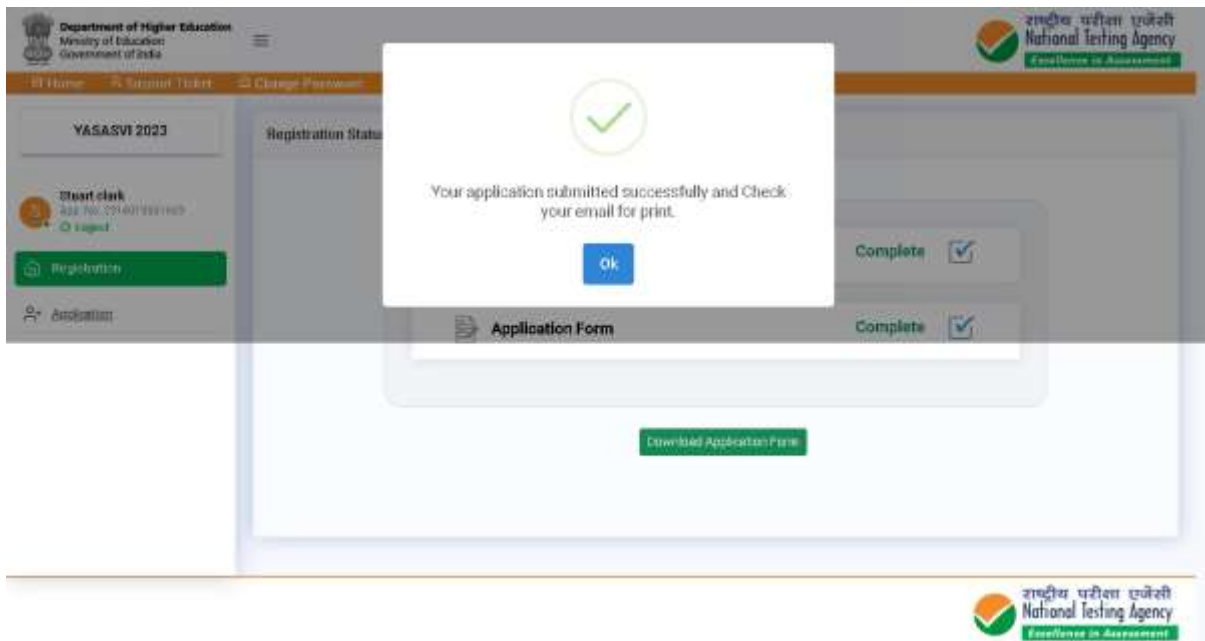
Department of Higher Education
Ministry of Education
Government of India

राष्ट्रीय परीक्षा एजेंसी
National Testing Agency
Excellence in Assessment

Home Support Ticket Change Password

YASASVI 2023

Stuart clark
App No. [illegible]
Logout

Registration

Application

Registration Status

Your application submitted successfully and Check your email for print.

Ok

Complete

Application Form

Complete

Download Application Form

राष्ट्रीय परीक्षा एजेंसी
National Testing Agency
Excellence in Assessment